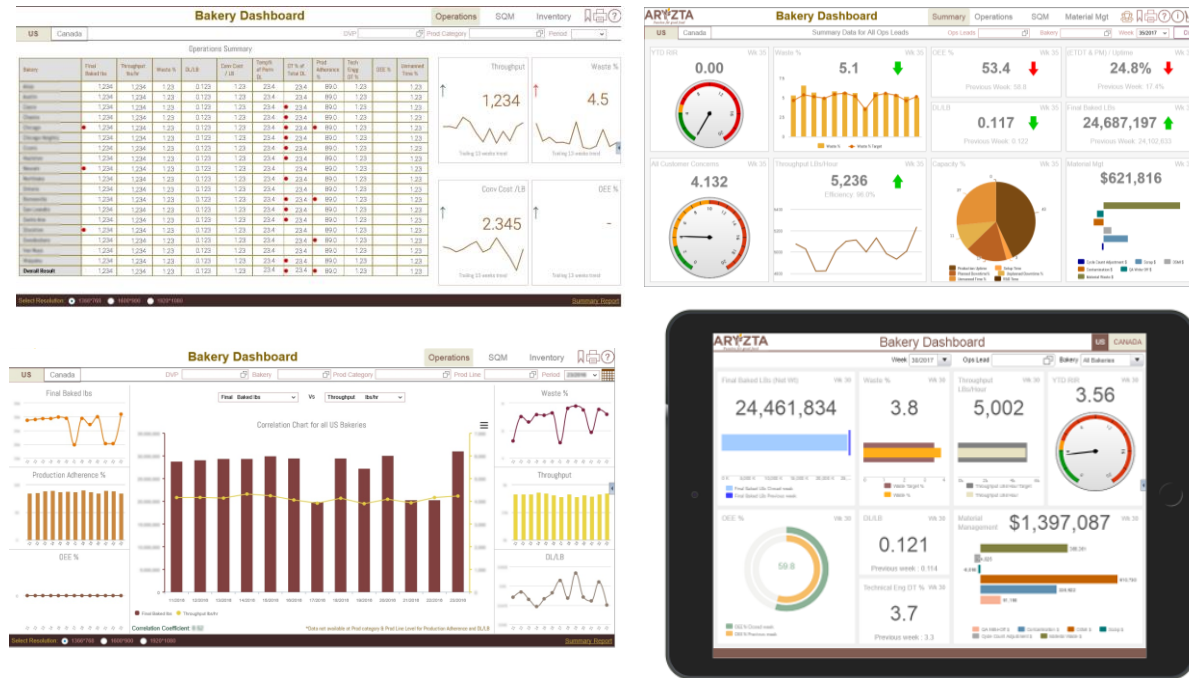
Bakery Dashboard
Operations SQM Inventory
US Canada
DVP Prod Category Period
Operations Summary

| Bakery | Final Baked lbs | Throughput lbs/hr | Waste % | DL/LB | Conv Cost / LB | Temp% of Perm DL | OT % of Total DL | Prod Adherence % | Tech Engg OT % | OEE % | Unmanned Time % |
|---|---|---|---|---|---|---|---|---|---|---|---|
| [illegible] | 1,234 | 1,234 | 1.23 | 0.123 | 1.23 | 23.4 | 23.4 | 89.0 | 1.23 | | 1.23 |
| Overall Result | 1,234 | 1,234 | 1.23 | 0.123 | 1.23 | 23.4 | 23.4 | 89.0 | 1.23 | | 1.23 |

Throughput
1,234
Trailing 13 weeks trend
Waste %
4.5
Trailing 13 weeks trend
Conv Cost /LB
2.345
Trailing 13 weeks trend
OEE %
-
Trailing 13 weeks trend
Select Resolution: 1366*768 1680*900 1920*1080
Summary Report

ARYZTA
Bakery Dashboard
Summary Operations SQM Material Mgt
US Canada
Summary Data for All Ops Leads
Ops Leads Bakery Week 35/2017
YTD RIR Wk 35
0.00
Waste % Wk 35
5.1
Waste % Waste % Target
OEE % Wk 35
53.4
Previous Week: 58.0
(ETDT & FM) / Uptime Wk 35
24.8%
Previous Week: 17.4%
DL/LB Wk 35
0.117
Previous Week: 0.122
Final Baked LBs Wk 35
24,687,197
Previous Week: 24,102,633
All Customer Concerns Wk 35
4.132
Throughput LBs/Hour Wk 35
5,236
Efficiency: 90.0%
Capacity % Wk 35
Production Uptime Setup Time Planned Downtime % Unplanned Downtime % Unmanned Time % PM Time
Material Mgt Wk 35
$621,816
Cycle Count Adjustment $ Scrap $ Craft $ Contamination $ QA Write Off $ Material Waste $

Bakery Dashboard
Operations SQM Inventory
US Canada
DVP Bakery Prod Category Prod Line Period 25/2016
Final Baked lbs
Production Adherence %
OEE %
Final Baked lbs Vs Throughput lbs/hr
Correlation Chart for all US Bakeries
Final Baked lbs Throughput lbs/hr
Correlation Coefficient
*Data not available at Prod category & Prod Line Level for Production Adherence and DL/LB
Waste %
Throughput
DL/LB
Select Resolution: 1366*768 1680*900 1920*1080
Summary Report

ARYZTA
Bakery Dashboard
US CANADA
Week 35/2017 Ops Lead Bakery All Bakeries
Final Baked LBs (Net Wt) Wk 35
24,461,834
Final Baked LBs Current week
Final Baked LBs Previous week
Waste % Wk 35
3.8
Waste Target % Waste %
Throughput LBs/Hour Wk 35
5,002
Throughput Target LBs/Hour
Throughput LBs/Hour
YTD RIR Wk 35
3.56
OEE % Wk 35
59.8
OEE % Current week
OEE % Previous week
DL/LB Wk 35
0.121
Previous week : 0.114
Technical Eng OT % Wk 35
3.7
Previous week : 3.3
Material Management Wk 35
$1,397,087
QA Write-Off $ Contamination $ Craft $ Scrap $ Cycle Count Adjustment $ Material Waste $